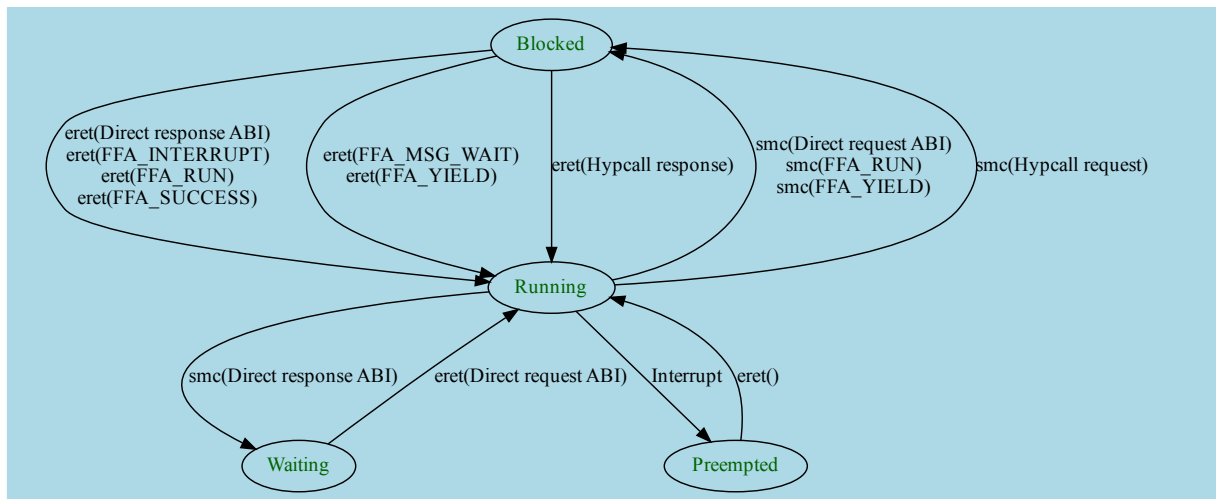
Blocked

eret(Direct response ABI)
eret(FFA_INTERRUPT)
eret(FFA_RUN)
eret(FFA_SUCCESS)

eret(FFA_MSG_WAIT)
eret(FFA_YIELD)

eret(Hypcall response)

smc(Direct request ABI)
smc(FFA_RUN)
smc(FFA_YIELD)

smc(Hypcall request)

Running

smc(Direct response ABI)

eret(Direct request ABI)

Interrupt

eret()

Waiting

Preempted